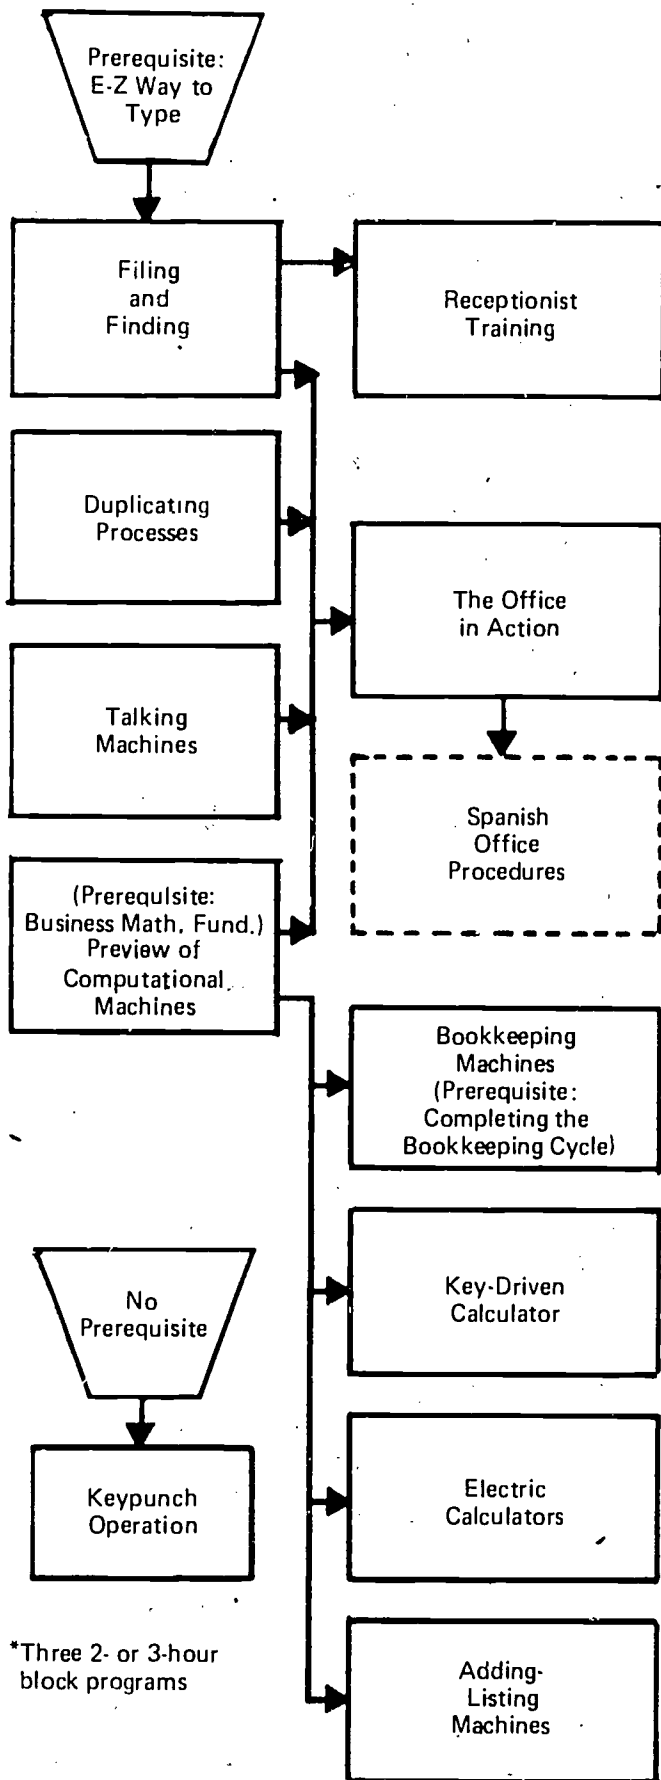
Prerequisite: E-Z Way to Type

Filing and Finding

Receptionist Training

Duplicating Processes

The Office in Action

Talking Machines

Spanish Office Procedures

(Prerequisite: Business Math. Fund.) Preview of Computational Machines

Bookkeeping Machines (Prerequisite: Completing the Bookkeeping Cycle)

No Prerequisite

Key-Driven Calculator

Keypunch Operation

Electric Calculators

*Three 2- or 3-hour block programs

Adding-Listing Machines